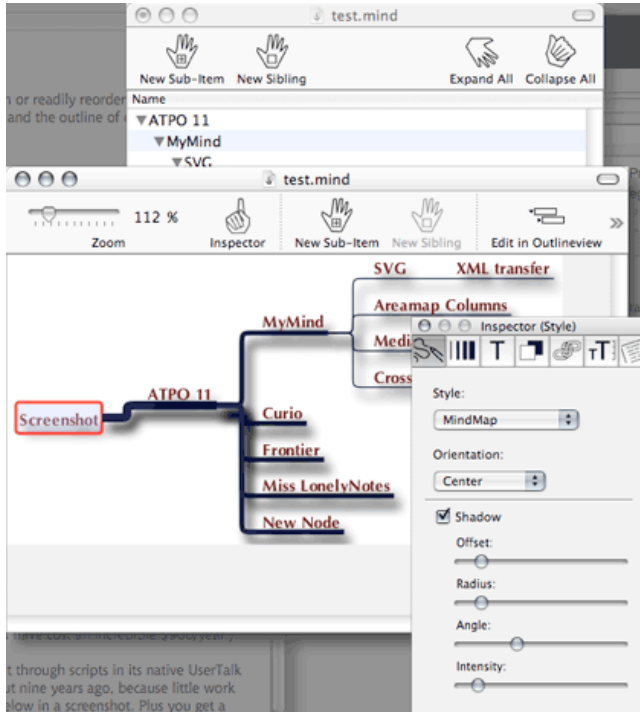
test.mind

New Sub-Item New Sibling Expand All Collapse All

Name

▼ATPO 11
▼MyMind
▼SVG

n or readily reorder
and the outline of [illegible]

test.mind

112 %

Zoom Inspector New Sub-Item New Sibling Edit in Outlineview

SVG XML transfer
Areamap Columns
MyMind
Medi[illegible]
Cross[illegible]
ATPO 11
Screenshot
Curio
Frontier
Miss LonelyNotes
New Node

Inspector (Style)

Style:
MindMap

Orientation:
Center

Shadow
Offset:
Radius:
Angle:
Intensity:

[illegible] have lost an incredible $900/year

t through scripts in its native UserTalk
t nine years ago, because little work
elow in a screenshot. Plus you get a